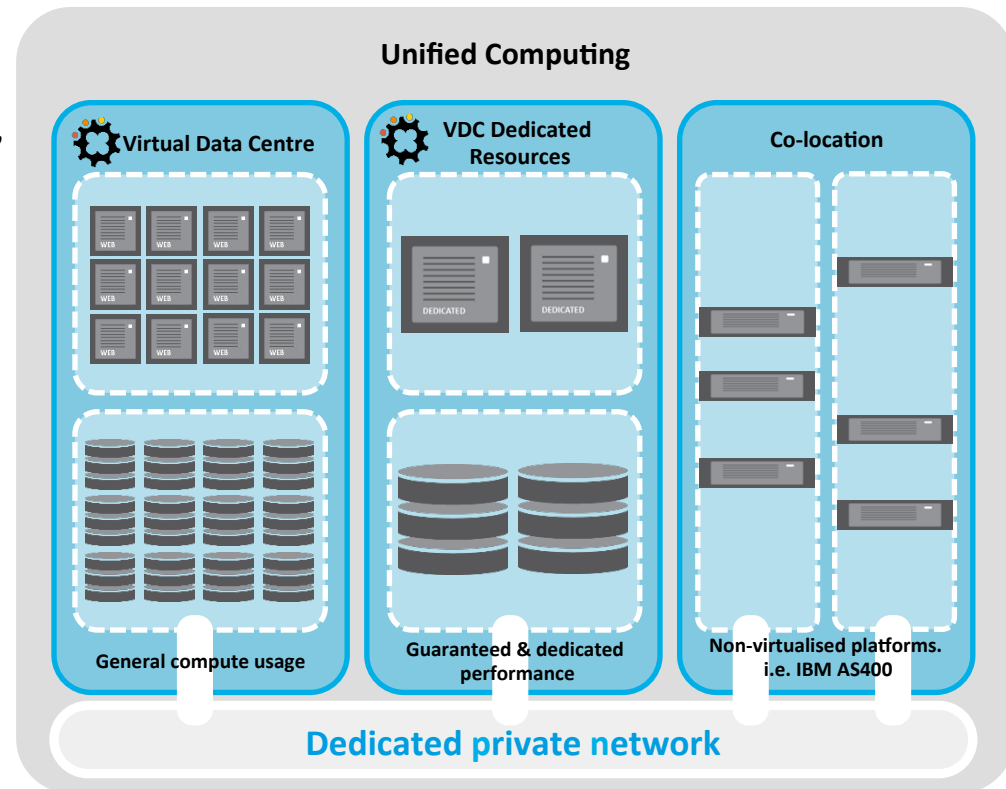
Unified Computing

Virtual Data Centre

WEB WEB WEB WEB
WEB WEB WEB WEB
WEB WEB WEB WEB

General compute usage

VDC Dedicated Resources

DEDICATED DEDICATED

Guaranteed & dedicated performance

Co-location

Non-virtualised platforms. i.e. IBM AS400

Dedicated private network